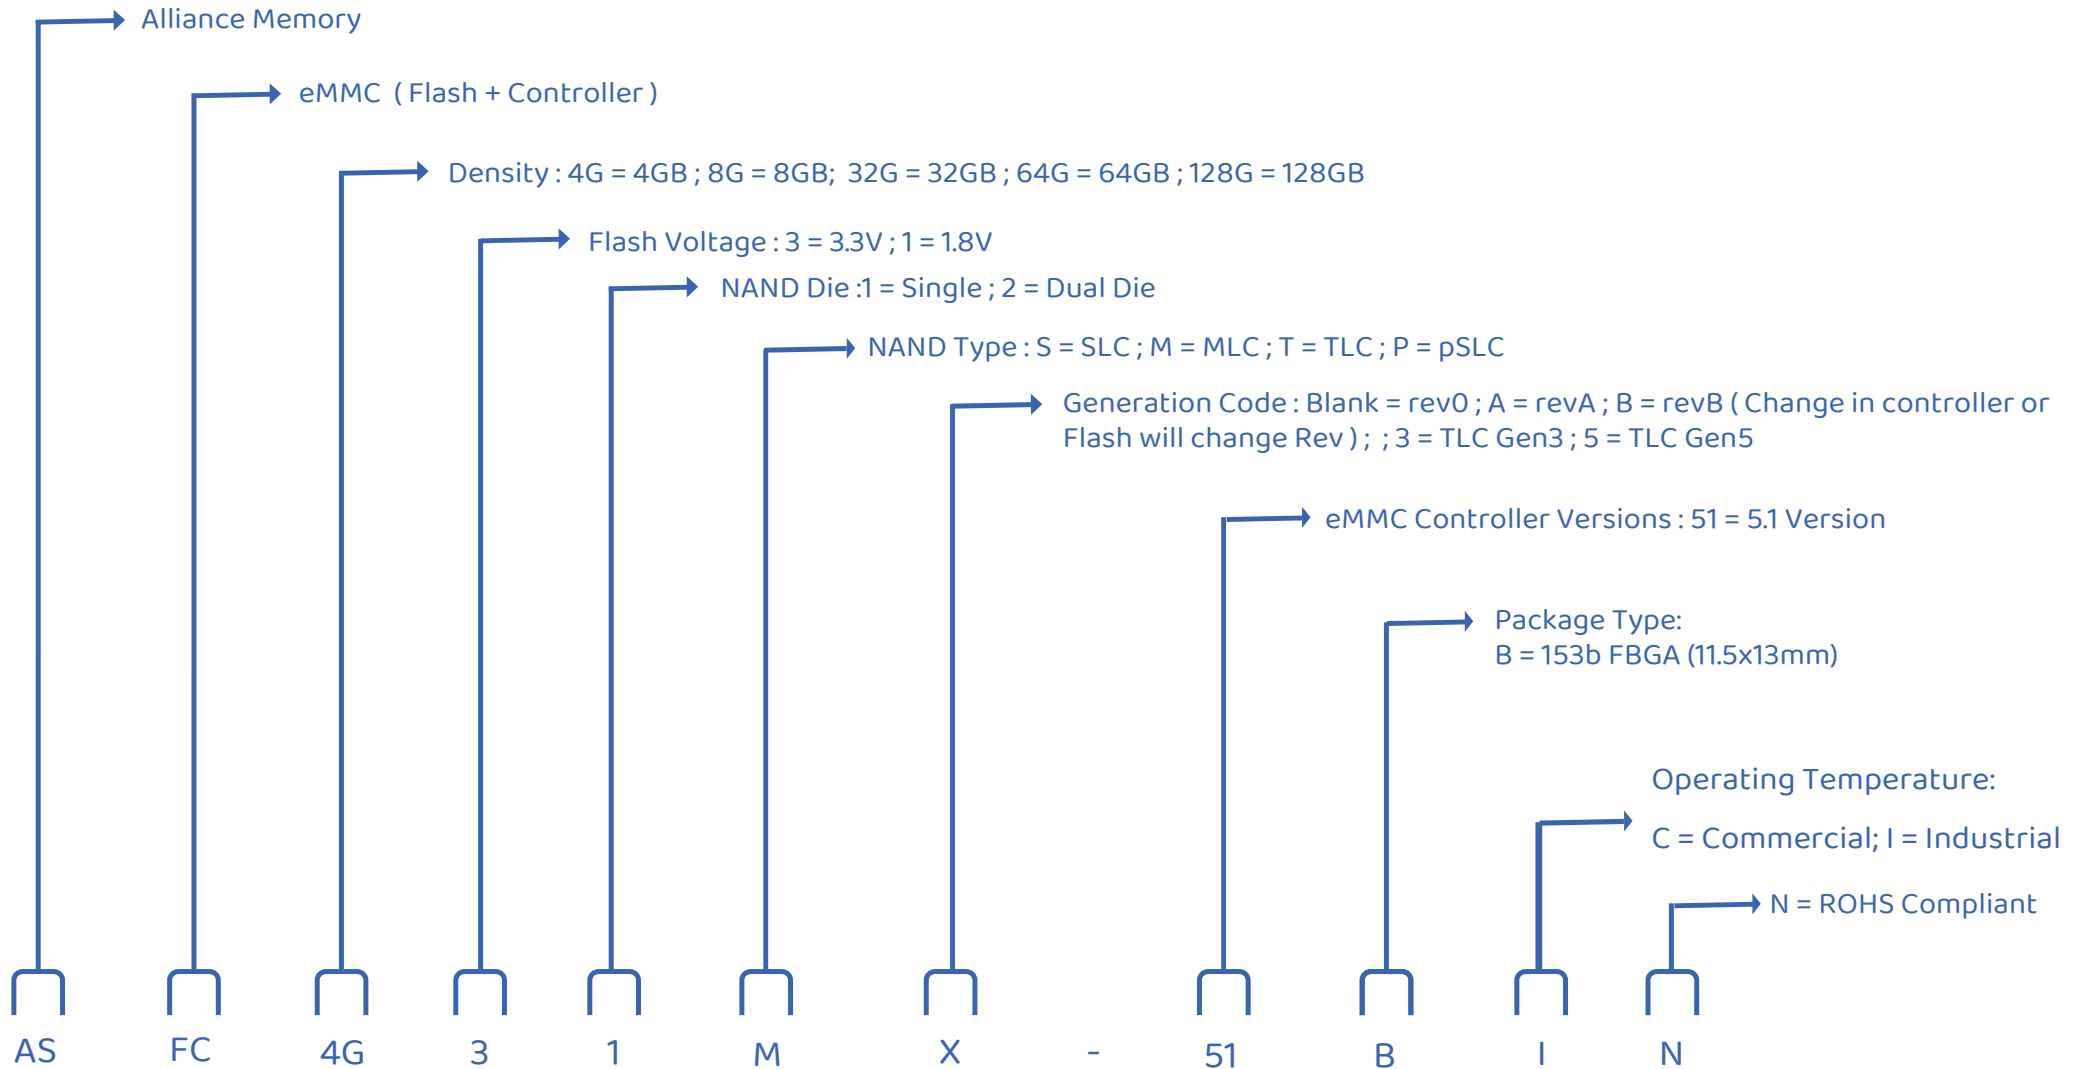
Alliance Memory

eMMC ( Flash + Controller )

Density : 4G = 4GB ; 8G = 8GB; 32G = 32GB ; 64G = 64GB ; 128G = 128GB

Flash Voltage : 3 = 3.3V ; 1 = 1.8V

NAND Die :1 = Single ; 2 = Dual Die

NAND Type : S = SLC ; M = MLC ; T = TLC ; P = pSLC

Generation Code : Blank = rev0 ; A = revA ; B = revB ( Change in controller or Flash will change Rev ) ; ; 3 = TLC Gen3 ; 5 = TLC Gen5

eMMC Controller Versions : 51 = 5.1 Version

Package Type:
B = 153b FBGA (11.5x13mm)

Operating Temperature:

C = Commercial; I = Industrial

N = ROHS Compliant

AS FC 4G 3 1 M X - 51 B I N